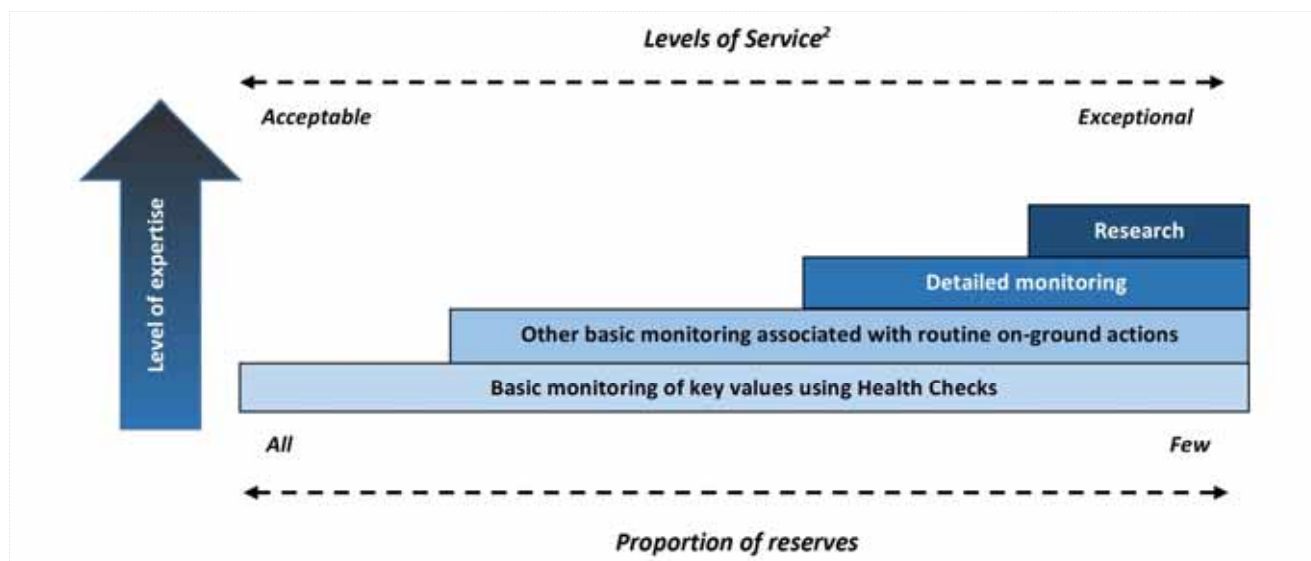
Levels of Service$^2$

Acceptable

Exceptional

Level of expertise

Research

Detailed monitoring

Other basic monitoring associated with routine on-ground actions

Basic monitoring of key values using Health Checks

All

Few

Proportion of reserves